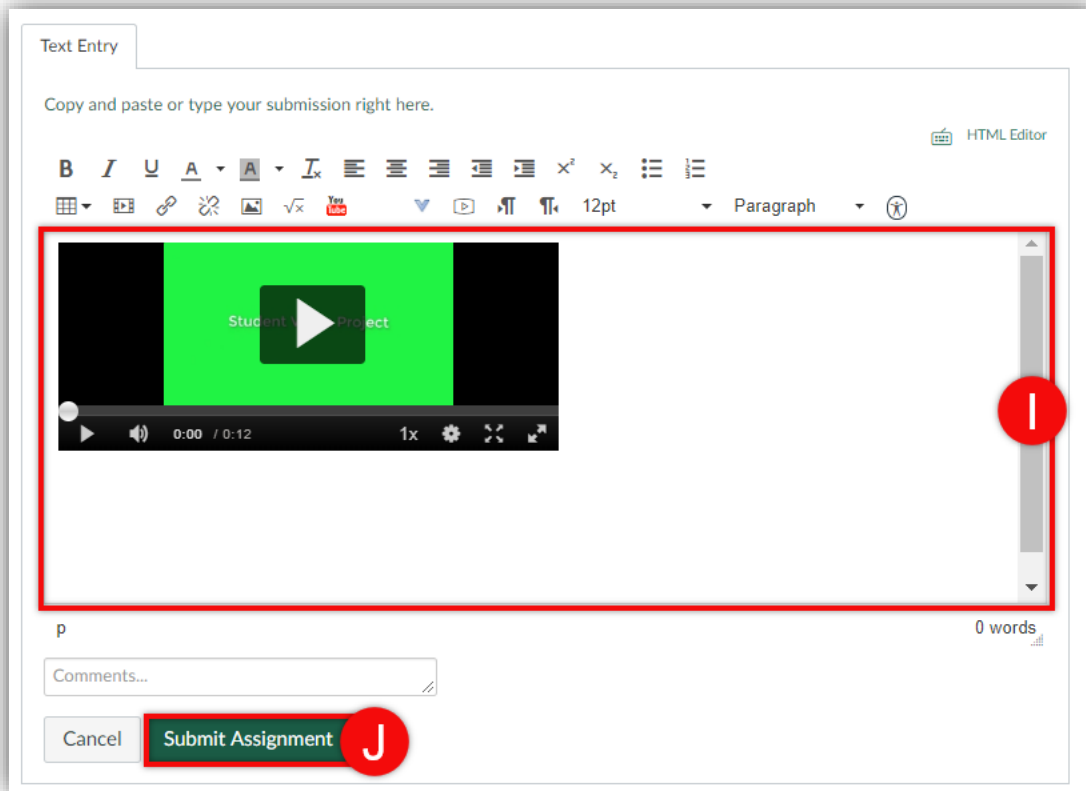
Text Entry

Copy and paste or type your submission right here.

HTML Editor

B I U A A $T_x$ $x^2$ $x_2$

You Tube 12pt Paragraph

Student V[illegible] Project

0:00 / 0:12 1x

I

p

0 words

Comments...

Cancel Submit Assignment J